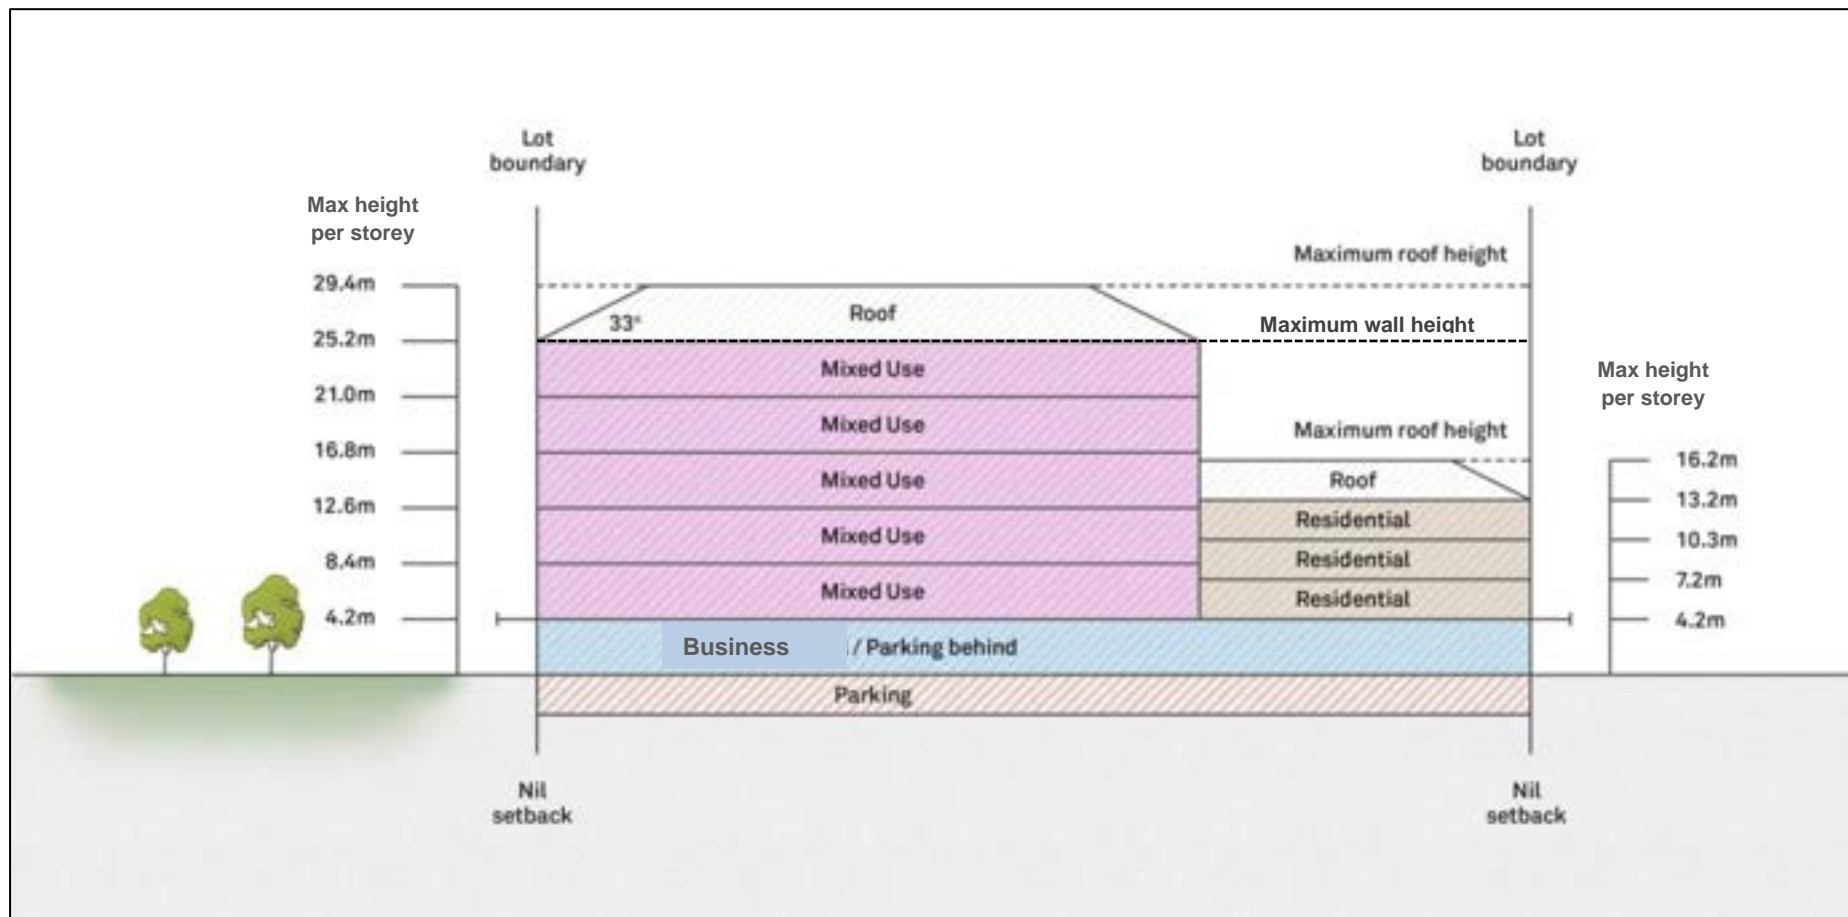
Lot boundary

Lot boundary

Max height per storey

29.4m
25.2m
21.0m
16.8m
12.6m
8.4m
4.2m

Maximum roof height

33°

Roof

Maximum wall height

Mixed Use
Mixed Use
Mixed Use
Mixed Use
Mixed Use

Max height per storey

Maximum roof height

Roof
Residential
Residential
Residential

16.2m
13.2m
10.3m
7.2m
4.2m

Business / Parking behind

Parking

Nil setback

Nil setback